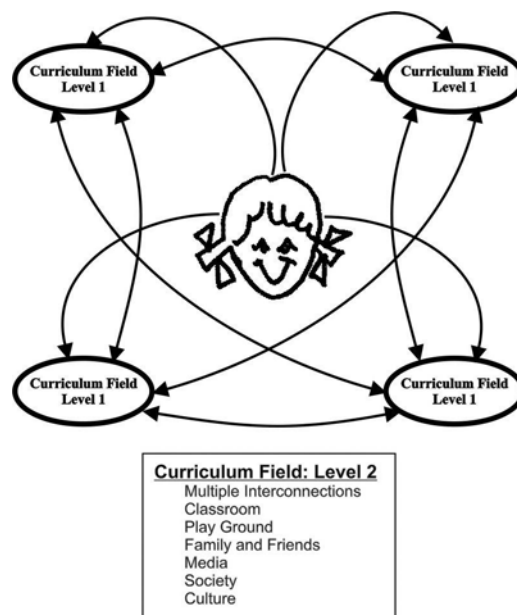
Curriculum Field
Level 1

Curriculum Field
Level 1

Curriculum Field
Level 1

Curriculum Field
Level 1

Curriculum Field: Level 2
Multiple Interconnections
Classroom
Play Ground
Family and Friends
Media
Society
Culture